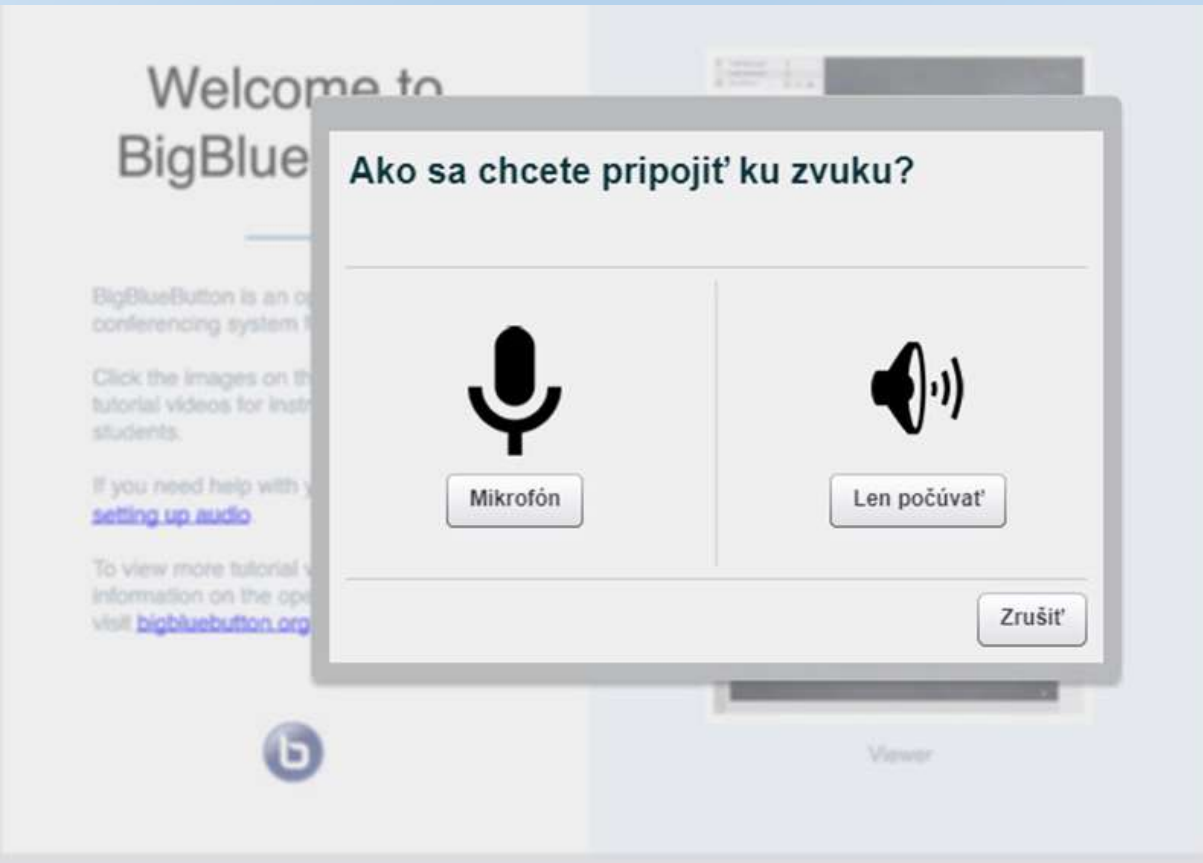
Welcome to
BigBlue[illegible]

BigBlueButton is an op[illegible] conferencing system f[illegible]

Click the images on th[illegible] tutorial videos for instr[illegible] students.

If you need help with y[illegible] setting up audio

To view more tutorial v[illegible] information on the ope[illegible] visit bigbluebutton.org

Ako sa chcete pripojiť ku zvuku?

Mikrofón

Len počúvať

Zrušiť

Viewer